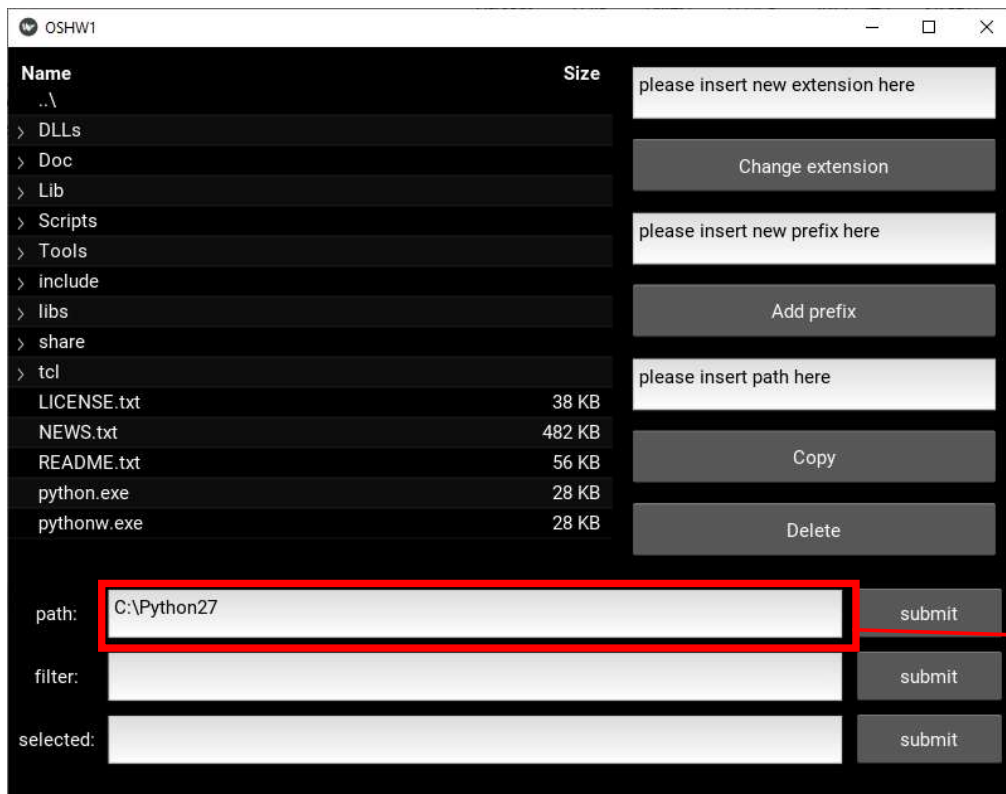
OSHW1

| Name | Size |
|---|---|
| ..\ | |
| › DLLs | |
| › Doc | |
| › Lib | |
| › Scripts | |
| › Tools | |
| › include | |
| › libs | |
| › share | |
| › tcl | |
| LICENSE.txt | 38 KB |
| NEWS.txt | 482 KB |
| README.txt | 56 KB |
| python.exe | 28 KB |
| pythonw.exe | 28 KB |

please insert new extension here

Change extension

please insert new prefix here

Add prefix

please insert path here

Copy

Delete

path: C:\Python27 submit

filter: submit

selected: submit